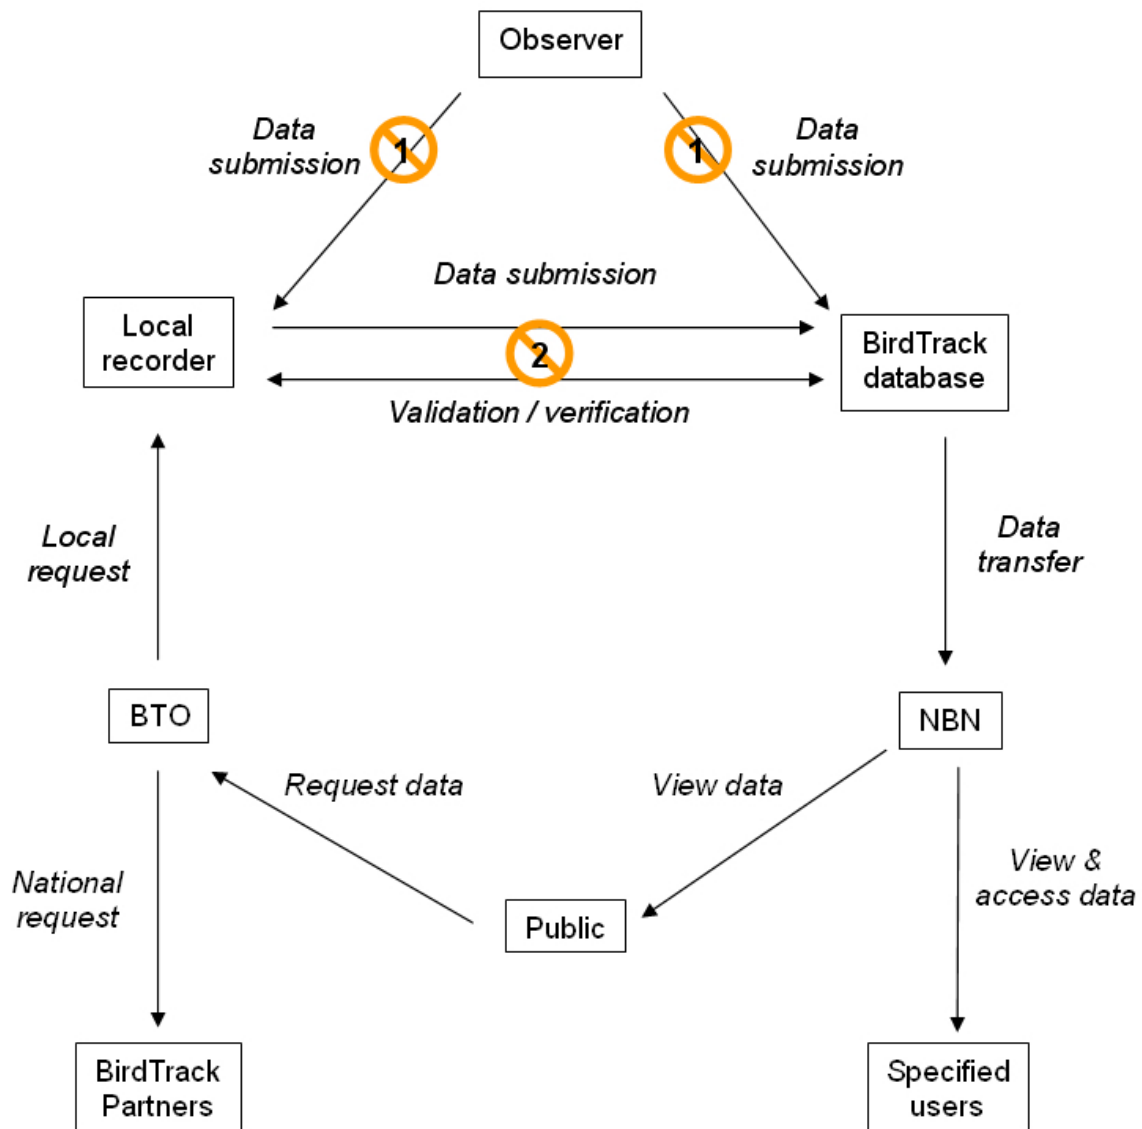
Observer

Data submission

1

1

Data submission

Data submission

Local recorder

2

BirdTrack database

Validation / verification

Local request

Data transfer

BTO

NBN

Request data

View data

National request

View & access data

Public

BirdTrack Partners

Specified users